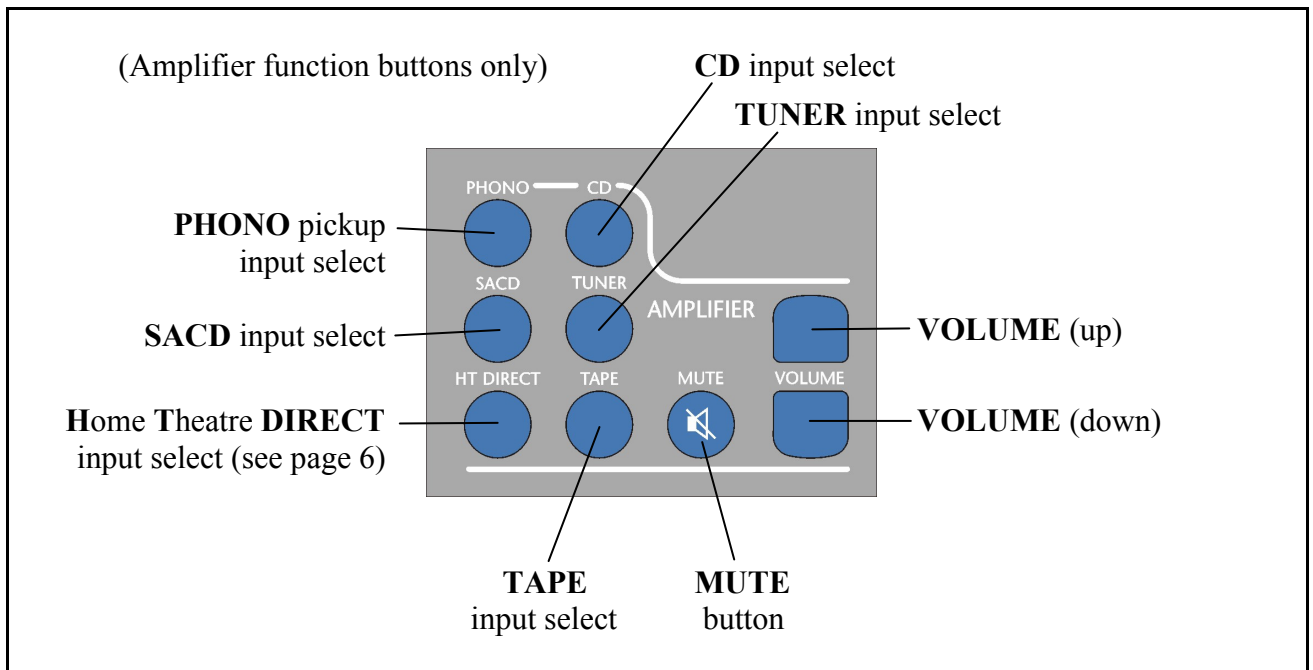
(Amplifier function buttons only)

CD input select

TUNER input select

PHONO pickup input select

SACD input select

Home Theatre DIRECT input select (see page 6)

PHONO
CD
SACD
TUNER
AMPLIFIER
HT DIRECT
TAPE
MUTE
VOLUME

VOLUME (up)

VOLUME (down)

TAPE input select

MUTE button